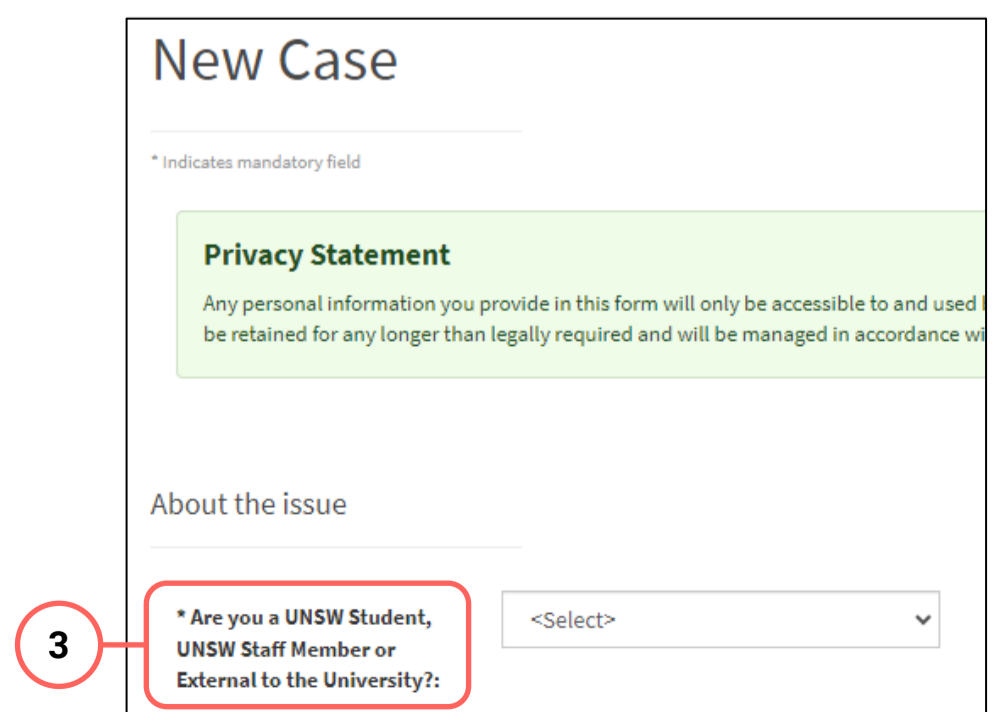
New Case

* Indicates mandatory field

Privacy Statement

Any personal information you provide in this form will only be accessible to and used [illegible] be retained for any longer than legally required and will be managed in accordance wi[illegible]

About the issue

3

* Are you a UNSW Student, UNSW Staff Member or External to the University?:

<Select>